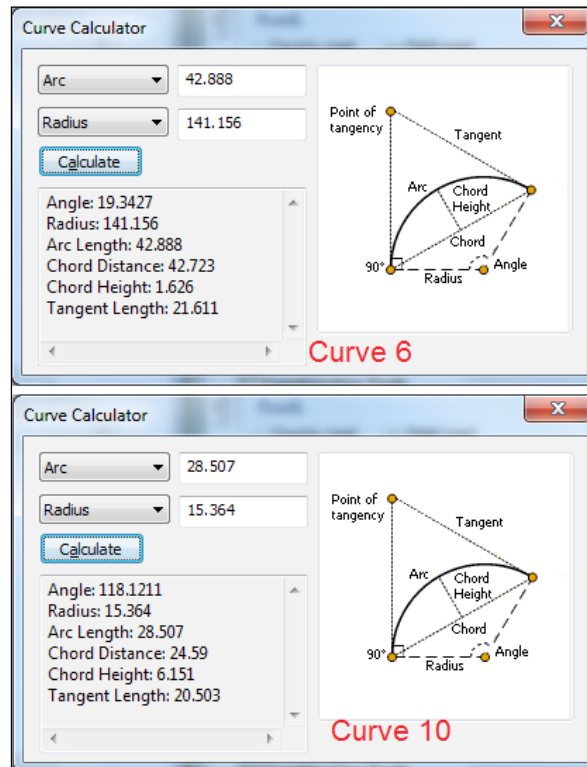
Curve Calculator

Arc 42.888

Radius 141.156

Calculate

Angle: 19.3427
Radius: 141.156
Arc Length: 42.888
Chord Distance: 42.723
Chord Height: 1.626
Tangent Length: 21.611

Point of tangency
Tangent
Arc
Chord Height
Chord
90°
Angle
Radius

Curve 6

Curve Calculator

Arc 28.507

Radius 15.364

Calculate

Angle: 118.1211
Radius: 15.364
Arc Length: 28.507
Chord Distance: 24.59
Chord Height: 6.151
Tangent Length: 20.503

Point of tangency
Tangent
Arc
Chord Height
Chord
90°
Angle
Radius

Curve 10